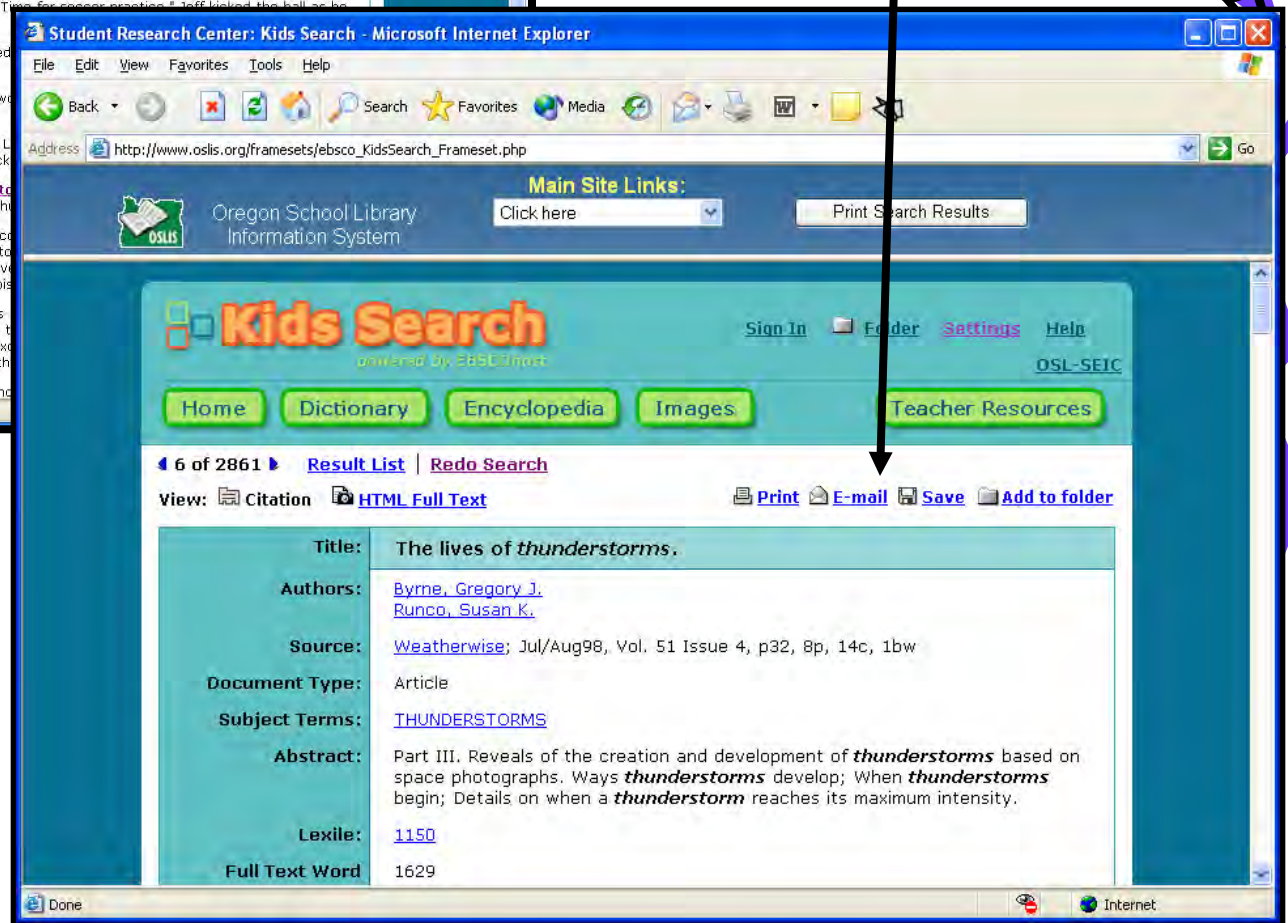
Student Research Center: Kids Search - Microsoft Internet Explorer

File Edit View Favorites Tools Help

Back Search Favorites Media

Address http://www.oslis.org/framesets/ebsco_KidsSearch_Frameset.php Go

Oregon School Library Information System

Main Site Links:

Click here

Print Search Results

Kids Search

powered by EBSCOhost

Sign In Folder Settings Help

OSL-SEIC

Home Dictionary Encyclopedia Images Teacher Resources

6 of 2861 Result List | Redo Search

View: Citation HTML Full Text

Print E-mail Save Add to folder

| | |
|---|---|
| Title: | The lives of *thunderstorms*. |
| Authors: | Byrne, Gregory J.<br>Runco, Susan K. |
| Source: | Weatherwise; Jul/Aug98, Vol. 51 Issue 4, p32, 8p, 14c, 1bw |
| Document Type: | Article |
| Subject Terms: | THUNDERSTORMS |
| Abstract: | Part III. Reveals of the creation and development of ***thunderstorms*** based on space photographs. Ways ***thunderstorms*** develop; When ***thunderstorms*** begin; Details on when a ***thunderstorm*** reaches its maximum intensity. |
| Lexile: | 1150 |
| Full Text Word | 1629 |

Done Internet